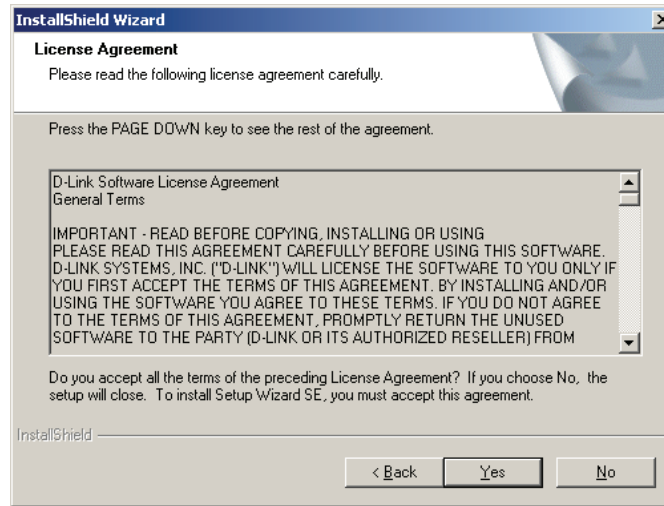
InstallShield Wizard

License Agreement

Please read the following license agreement carefully.

Press the PAGE DOWN key to see the rest of the agreement.

D-Link Software License Agreement
General Terms

IMPORTANT - READ BEFORE COPYING, INSTALLING OR USING
PLEASE READ THIS AGREEMENT CAREFULLY BEFORE USING THIS SOFTWARE. D-LINK SYSTEMS, INC. ("D-LINK") WILL LICENSE THE SOFTWARE TO YOU ONLY IF YOU FIRST ACCEPT THE TERMS OF THIS AGREEMENT. BY INSTALLING AND/OR USING THE SOFTWARE YOU AGREE TO THESE TERMS. IF YOU DO NOT AGREE TO THE TERMS OF THIS AGREEMENT, PROMPTLY RETURN THE UNUSED SOFTWARE TO THE PARTY (D-LINK OR ITS AUTHORIZED RESELLER) FROM

Do you accept all the terms of the preceding License Agreement? If you choose No, the setup will close. To install Setup Wizard SE, you must accept this agreement.

InstallShield

< Back

Yes

No